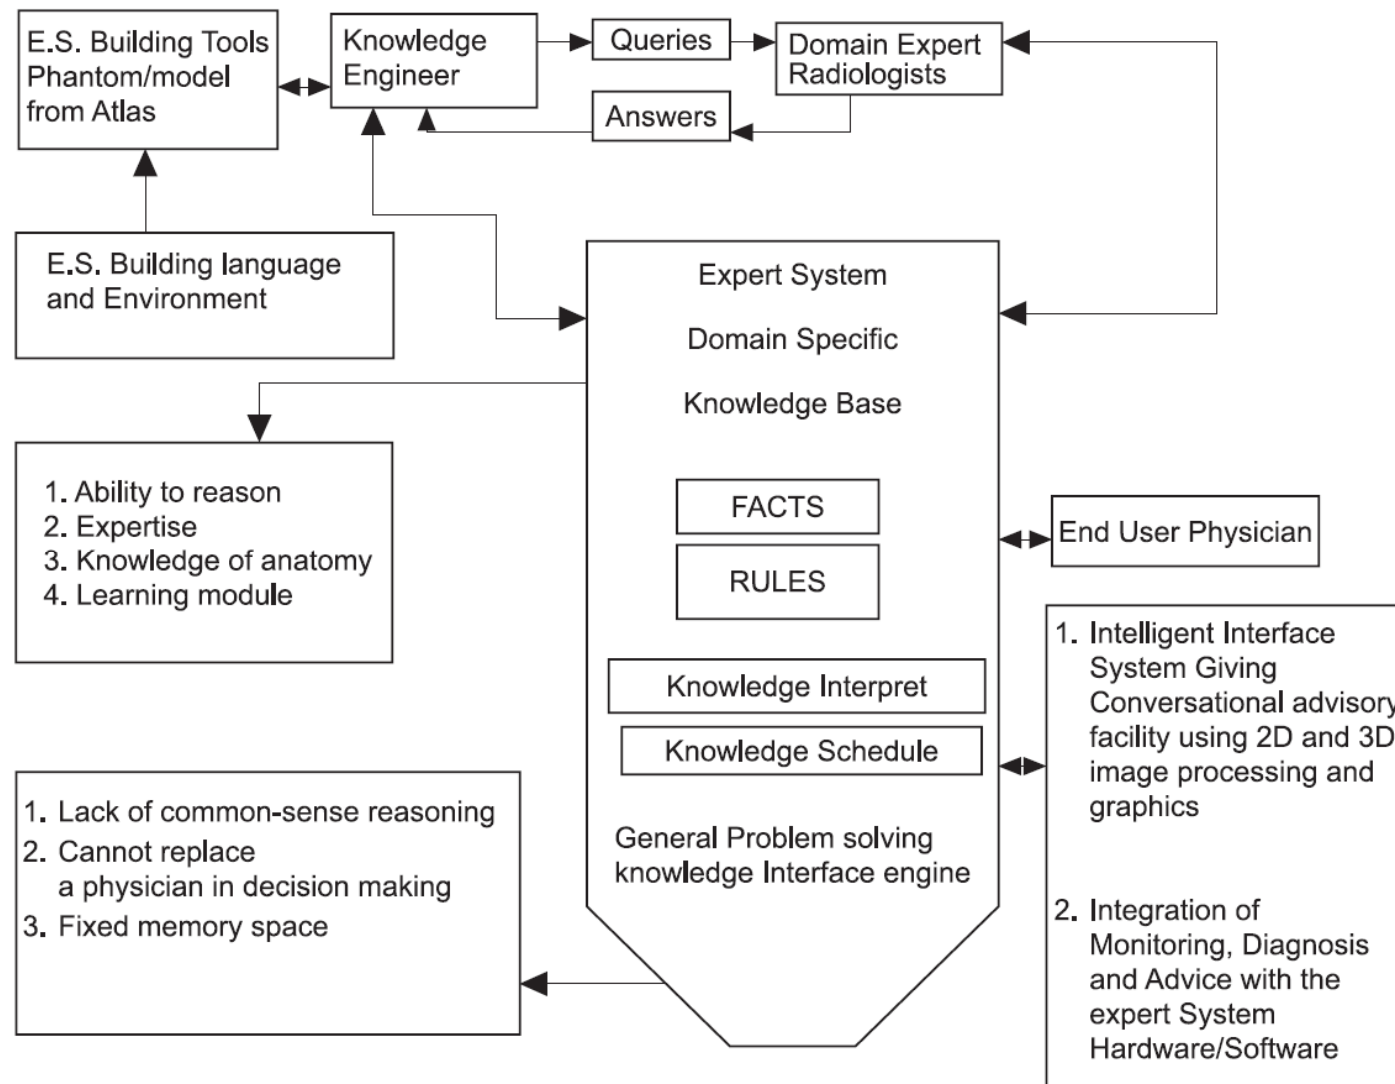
E.S. Building Tools Phantom/model from Atlas

Knowledge Engineer

Queries

Domain Expert Radiologists

Answers

E.S. Building language and Environment

Expert System

Domain Specific

Knowledge Base

FACTS

RULES

Knowledge Interpret

Knowledge Schedule

General Problem solving knowledge Interface engine

1. Ability to reason
2. Expertise
3. Knowledge of anatomy
4. Learning module

End User Physician

1. Intelligent Interface System Giving Conversational advisory facility using 2D and 3D image processing and graphics

2. Integration of Monitoring, Diagnosis and Advice with the expert System Hardware/Software

1. Lack of common-sense reasoning
2. Cannot replace a physician in decision making
3. Fixed memory space